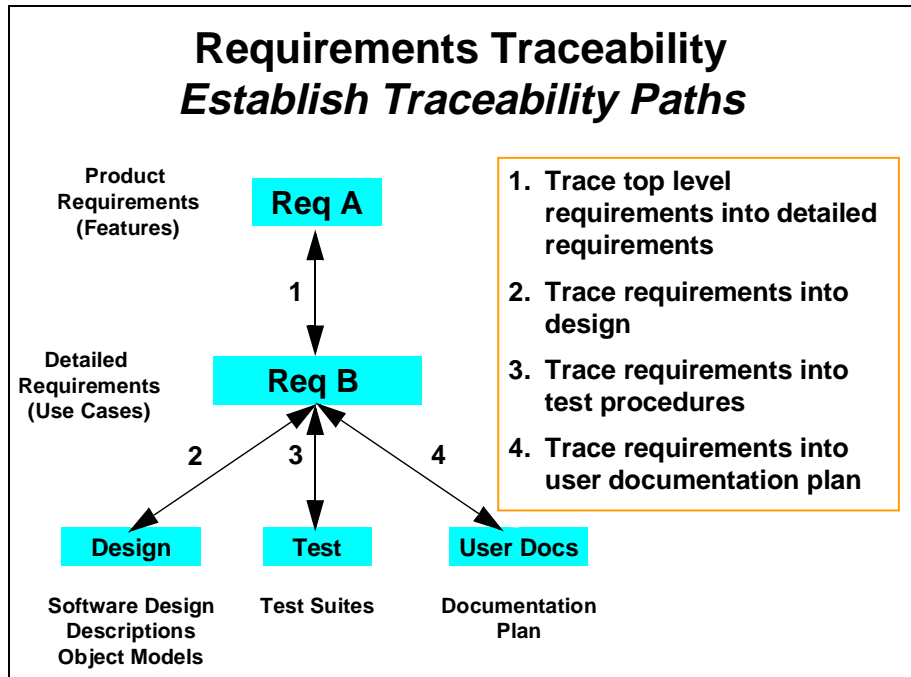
Requirements Traceability
*Establish Traceability Paths*

Product Requirements (Features)

Req A

1

Detailed Requirements (Use Cases)

Req B

2

3

4

Design

Test

User Docs

Software Design Descriptions Object Models

Test Suites

Documentation Plan

1. Trace top level requirements into detailed requirements
2. Trace requirements into design
3. Trace requirements into test procedures
4. Trace requirements into user documentation plan